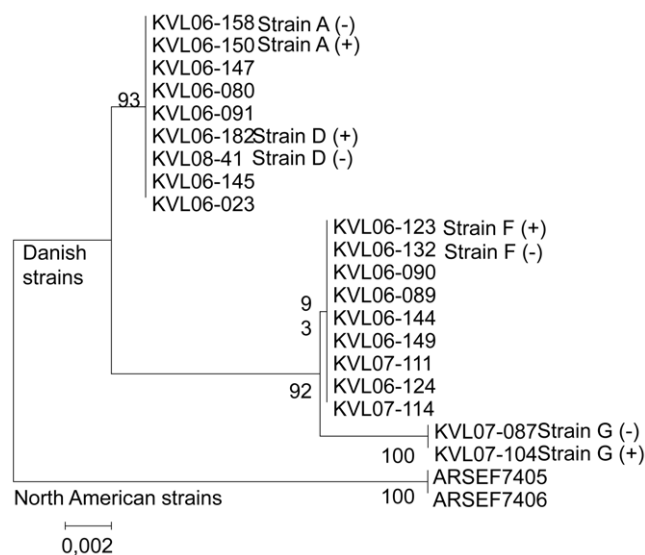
KVL06-158 Strain A (-)
KVL06-150 Strain A (+)
KVL06-147
93
KVL06-080
KVL06-091
KVL06-182 Strain D (+)
KVL08-41 Strain D (-)
KVL06-145
KVL06-023
Danish strains
KVL06-123 Strain F (+)
KVL06-132 Strain F (-)
KVL06-090
KVL06-089
9
3
KVL06-144
KVL06-149
KVL07-111
92
KVL06-124
KVL07-114
KVL07-087 Strain G (-)
100
KVL07-104 Strain G (+)
ARSEF7405
North American strains
100
ARSEF7406
0,002